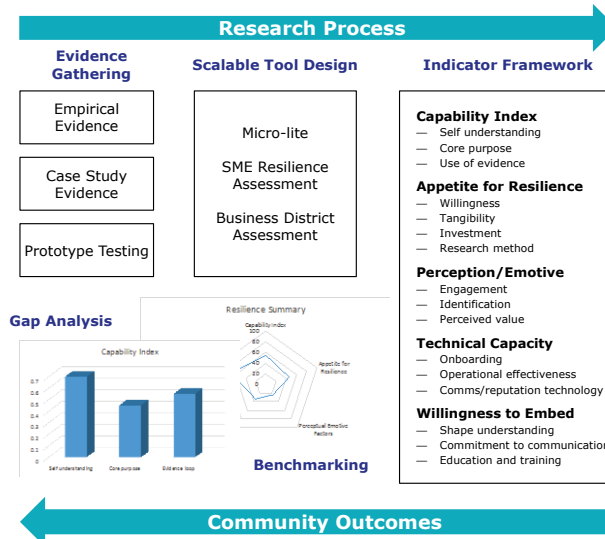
Research Process

Evidence Gathering

Empirical Evidence

Case Study Evidence

Prototype Testing

Scalable Tool Design

Micro-lite

SME Resilience Assessment

Business District Assessment

Indicator Framework

Capability Index
— Self understanding
— Core purpose
— Use of evidence

Appetite for Resilience
— Willingness
— Tangibility
— Investment
— Research method

Perception/Emotive
— Engagement
— Identification
— Perceived value

Technical Capacity
— Onboarding
— Operational effectiveness
— Comms/reputation technology

Willingness to Embed
— Shape understanding
— Commitment to communication
— Education and training

Gap Analysis

Capability Index

0.7
0.6
0.5
0.4
0.3
0.2
0.1
0

Self understanding
Core purpose
Evidence loop

Resilience Summary

Capability Index
100
80
60
40
20
0

Appetite for Resilience

Perceptual Emotive factors

Benchmarking

Community Outcomes